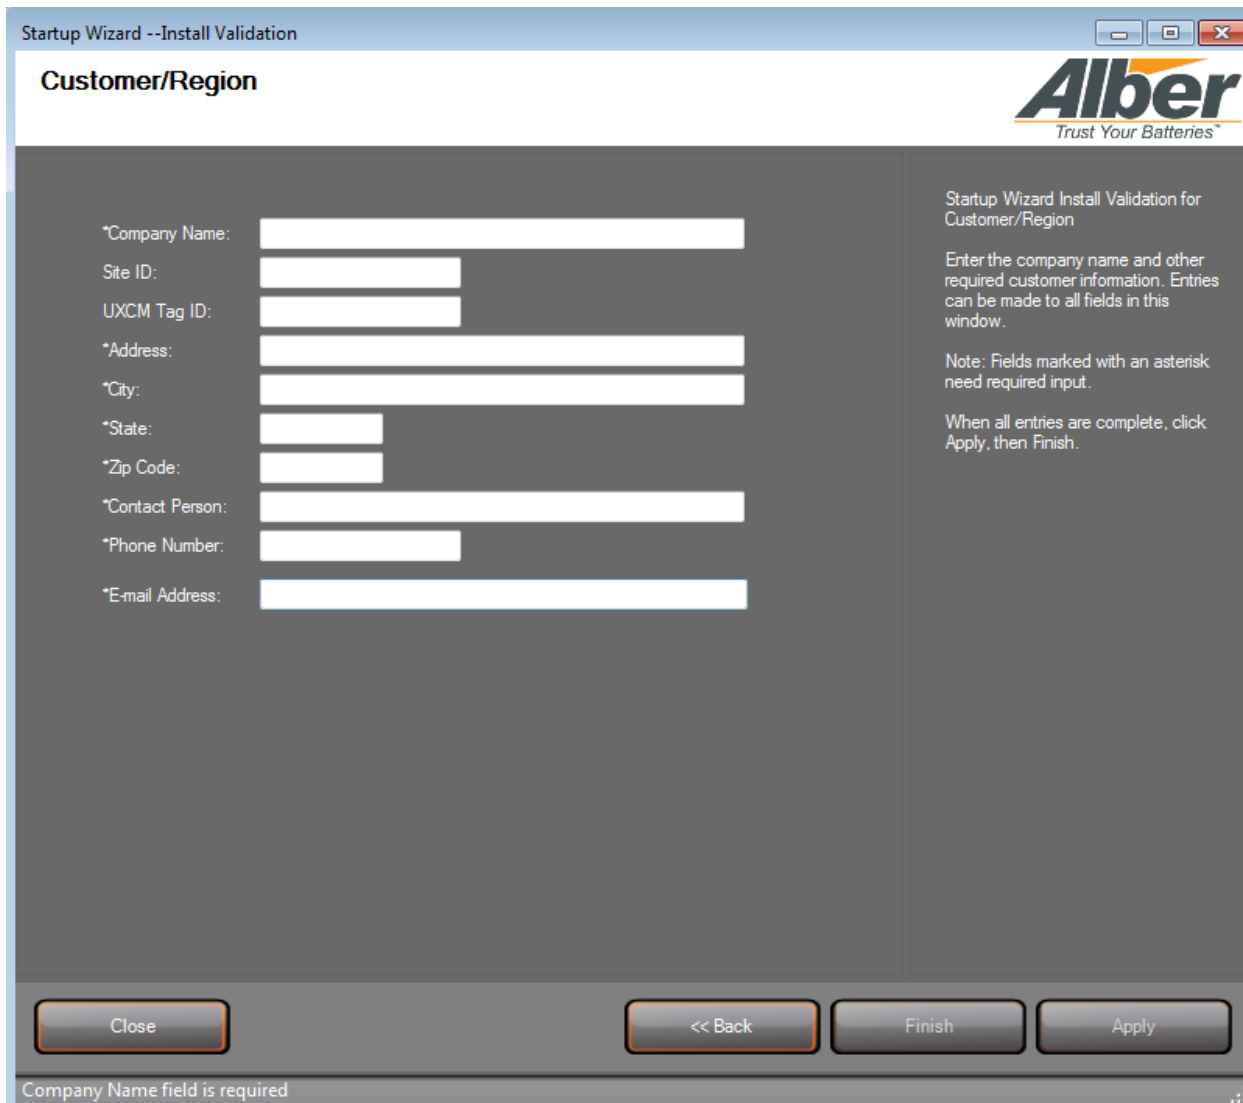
Startup Wizard --Install Validation

Customer/Region

Alber
Trust Your Batteries™

*Company Name:
Site ID:
UXCM Tag ID:
*Address:
*City:
*State:
*Zip Code:
*Contact Person:
*Phone Number:
*E-mail Address:

Startup Wizard Install Validation for Customer/Region

Enter the company name and other required customer information. Entries can be made to all fields in this window.

Note: Fields marked with an asterisk need required input.

When all entries are complete, click Apply, then Finish.

Close

<< Back

Finish

Apply

Company Name field is required